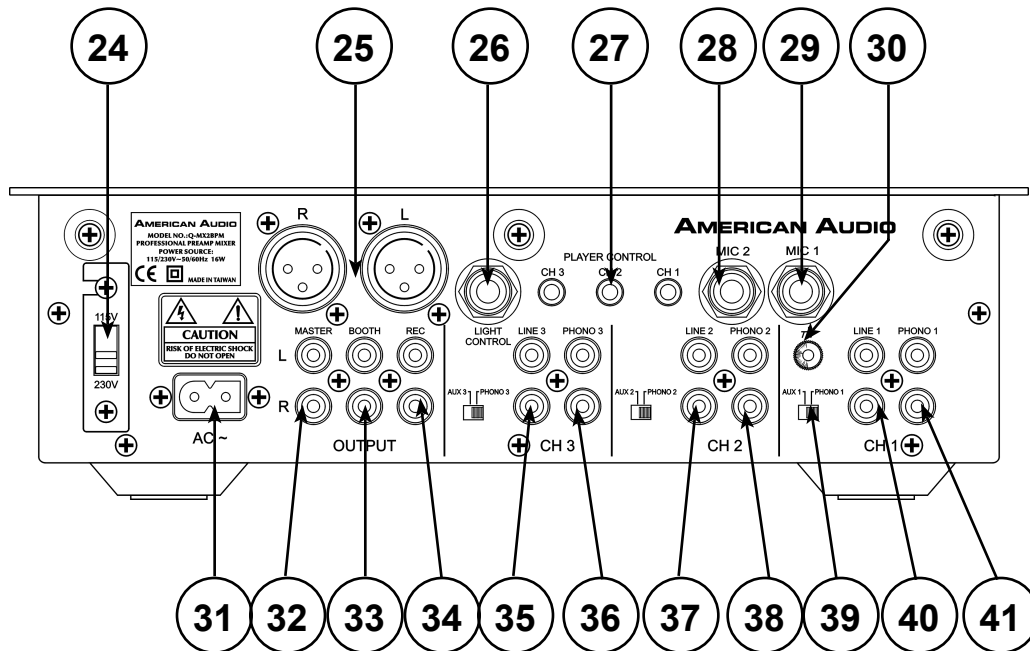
24 25 26 27 28 29 30

AMERICAN AUDIO
MODEL NO.: Q-MX28PM
PROFESSIONAL PREAMP MIXER
POWER SOURCE:
115/230V~50/60Hz 16W
CE MADE IN TAIWAN

115V
230V

CAUTION
RISK OF ELECTRIC SHOCK
DO NOT OPEN

AC ~

R L

MASTER BOOTH REC
L
R
OUTPUT

PLAYER CONTROL
CH 3 CH 2 CH 1

LIGHT CONTROL

LINE 3 PHONO 3
AUX 3 PHONO 3
CH 3

AMERICAN AUDIO
MIC 2 MIC 1

LINE 2 PHONO 2
AUX 2 PHONO 2
CH 2

LINE 1 PHONO 1
AUX 1 PHONO 1
CH 1

31 32 33 34 35 36 37 38 39 40 41